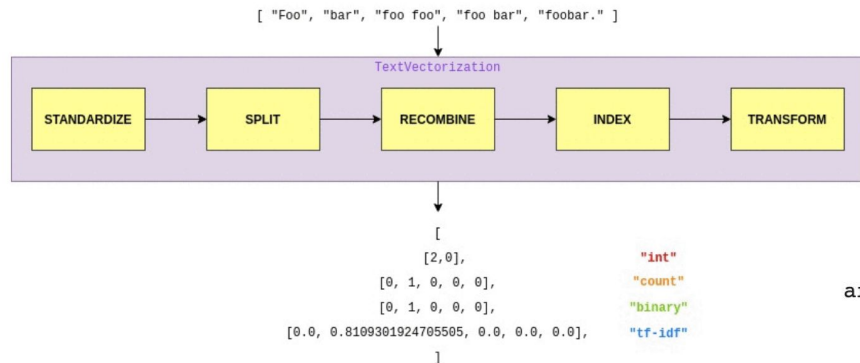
[ "Foo", "bar", "foo foo", "foo bar", "foobar." ]

TextVectorization

STANDARDIZE

SPLIT

RECOMBINE

INDEX

TRANSFORM

[
[2,0],
[0, 1, 0, 0, 0],
[0, 1, 0, 0, 0],
[0.0, 0.8109301924705505, 0.0, 0.0, 0.0],
]

"int"
"count"
"binary"
"tf-idf"

ai